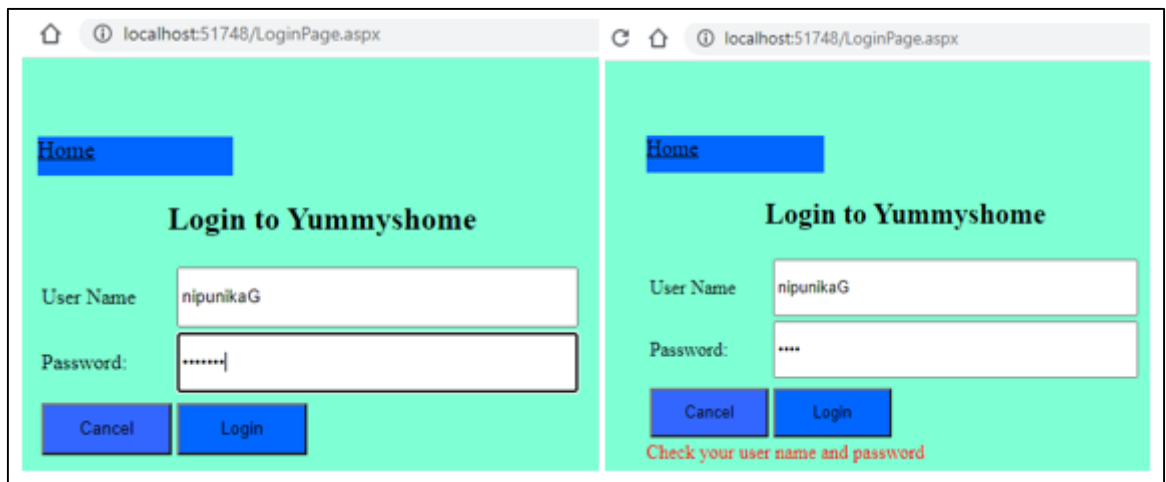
localhost:51748/LoginPage.aspx

Home

Login to Yummyshome

User Name nipunikaG

Password: ••••••••

Cancel Login

localhost:51748/LoginPage.aspx

Home

Login to Yummyshome

User Name nipunikaG

Password: ••••

Cancel Login

Check your user name and password